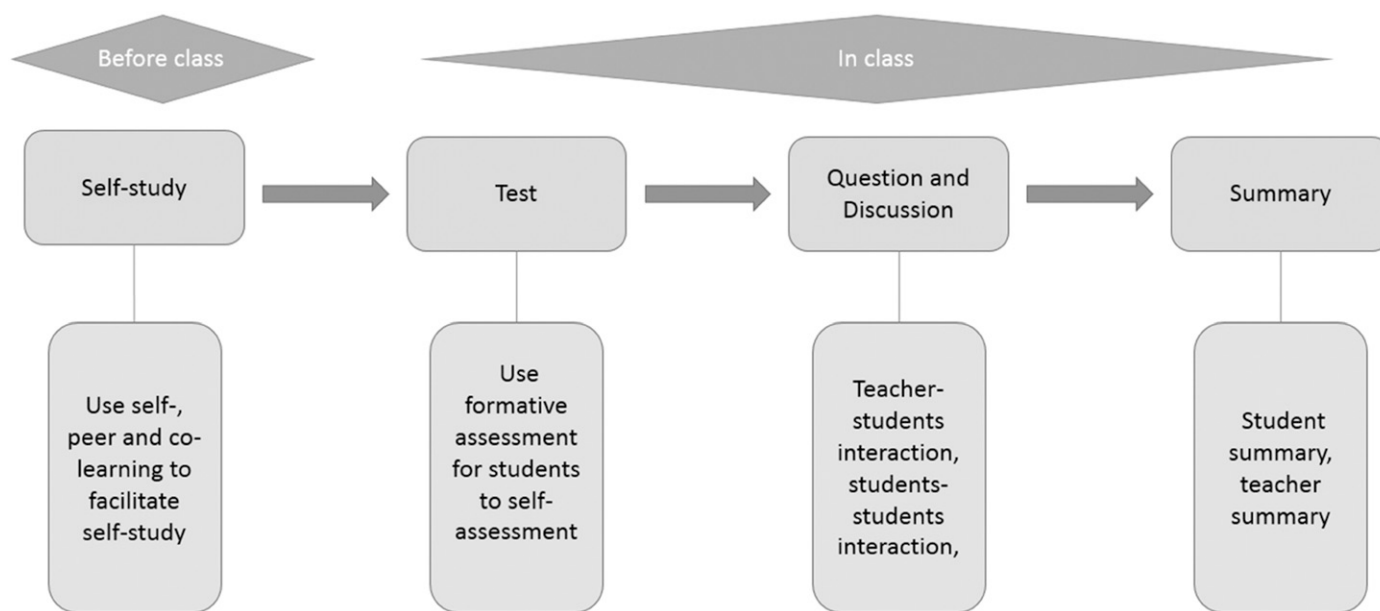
Before class

In class

Self-study

Test

Question and Discussion

Summary

Use self-, peer and co-learning to facilitate self-study

Use formative assessment for students to self-assessment

Teacher-students interaction, students-students interaction,

Student summary, teacher summary